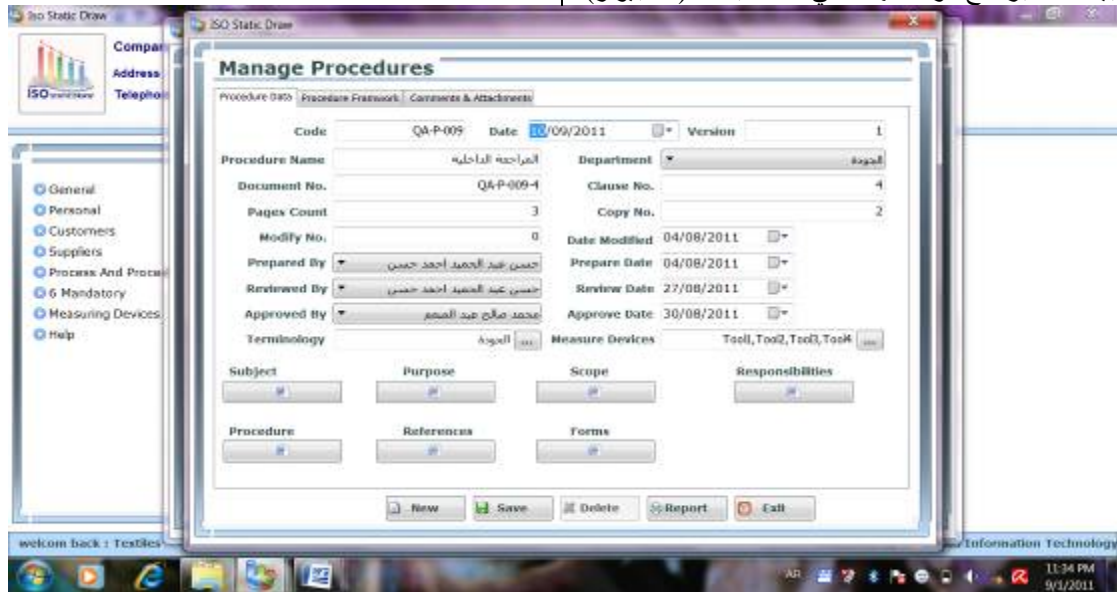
Iso Static Draw

ISO Static Draw

Compan
Address
Telephon

ISO

General
Personal
Customers
Suppliers
Process And Proce
6 Mandatory
Measuring Devices
Help

welcom back : Testiles

Manage Procedures

Procedure Data | Procedure Framework | Comments & Attachments

Code QA-P-009 Date 10/09/2011 Version 1

Procedure Name المراجعة الداخلية Department الجودة

Document No. QA-P-009-4 Clause No. 4

Pages Count 3 Copy No. 2

Modify No. 0 Date Modified 04/08/2011

Prepared By حسن عبد الحميد احمد حسن Prepare Date 04/08/2011

Reviewed By حسن عبد الحميد احمد حسن Review Date 27/08/2011

Approved By محمد صالح عبد المنعم Approve Date 30/08/2011

Terminology الجودة ... Measure Devices Tool1, Tool2, Tool3, Tool4 ...

Subject Purpose Scope Responsibilities

Procedure References Forms

New Save Delete Report Exit

Information Technology

AR 11:34 PM 9/1/2011